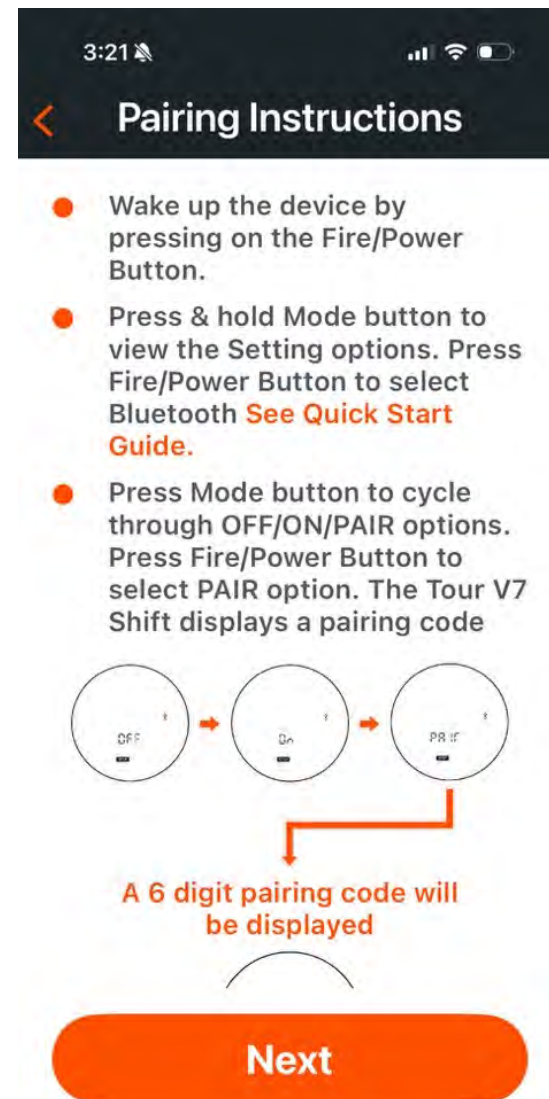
3:21

<

Pairing Instructions

Wake up the device by pressing on the Fire/Power Button.

Press & hold Mode button to view the Setting options. Press Fire/Power Button to select Bluetooth See Quick Start Guide.

Press Mode button to cycle through OFF/ON/PAIR options. Press Fire/Power Button to select PAIR option. The Tour V7 Shift displays a pairing code

OFF

On

PAIR

A 6 digit pairing code will be displayed

Next